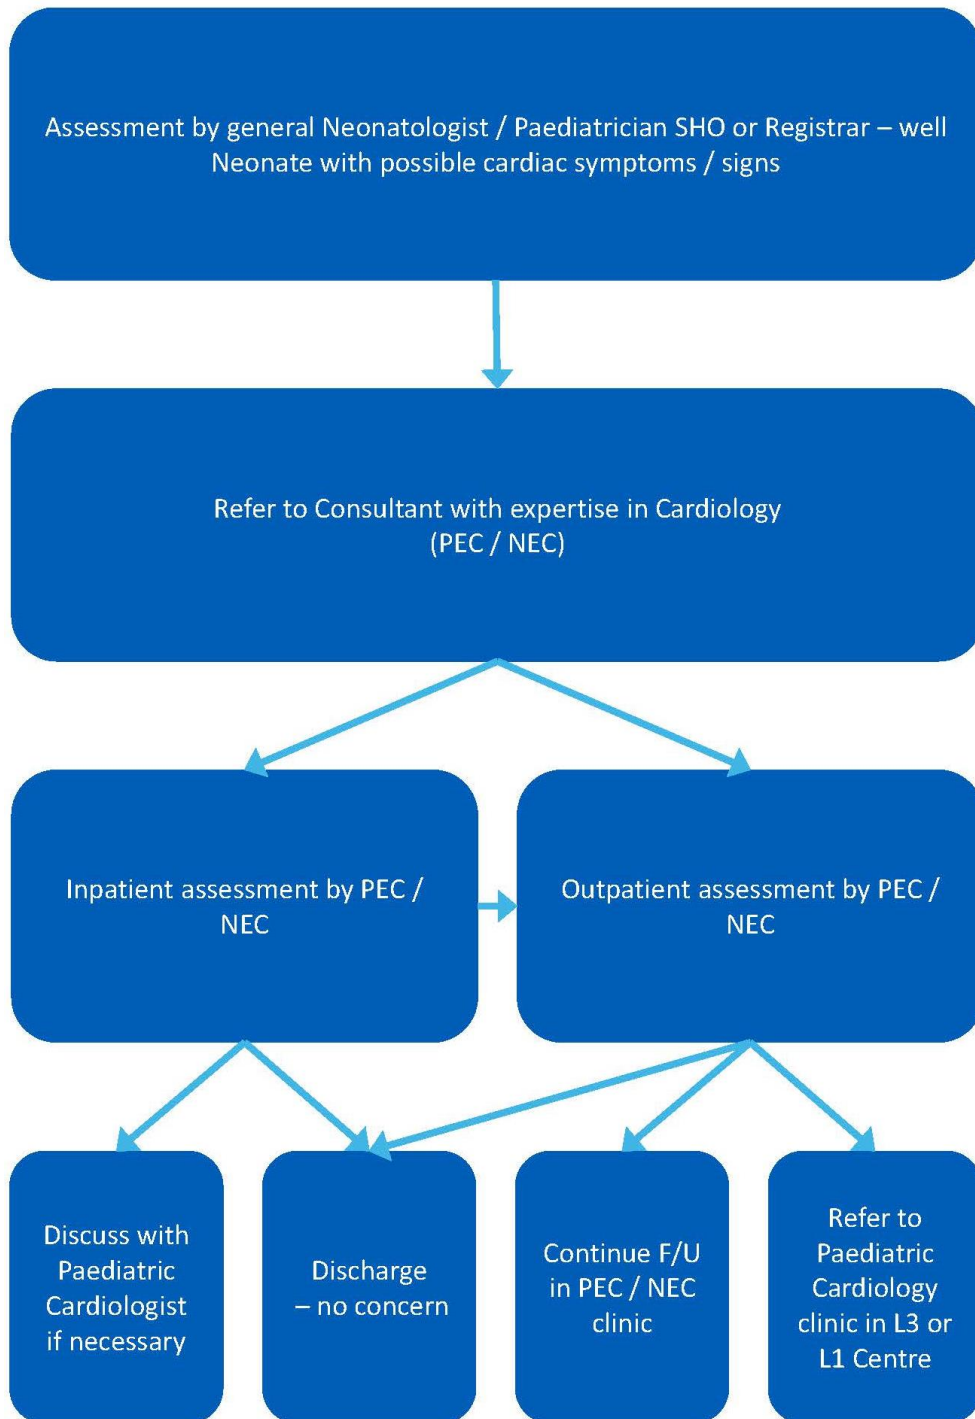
Assessment by general Neonatologist / Paediatrician SHO or Registrar – well Neonate with possible cardiac symptoms / signs

Refer to Consultant with expertise in Cardiology (PEC / NEC)

Inpatient assessment by PEC / NEC

Outpatient assessment by PEC / NEC

Discuss with Paediatric Cardiologist if necessary

Discharge – no concern

Continue F/U in PEC / NEC clinic

Refer to Paediatric Cardiology clinic in L3 or L1 Centre